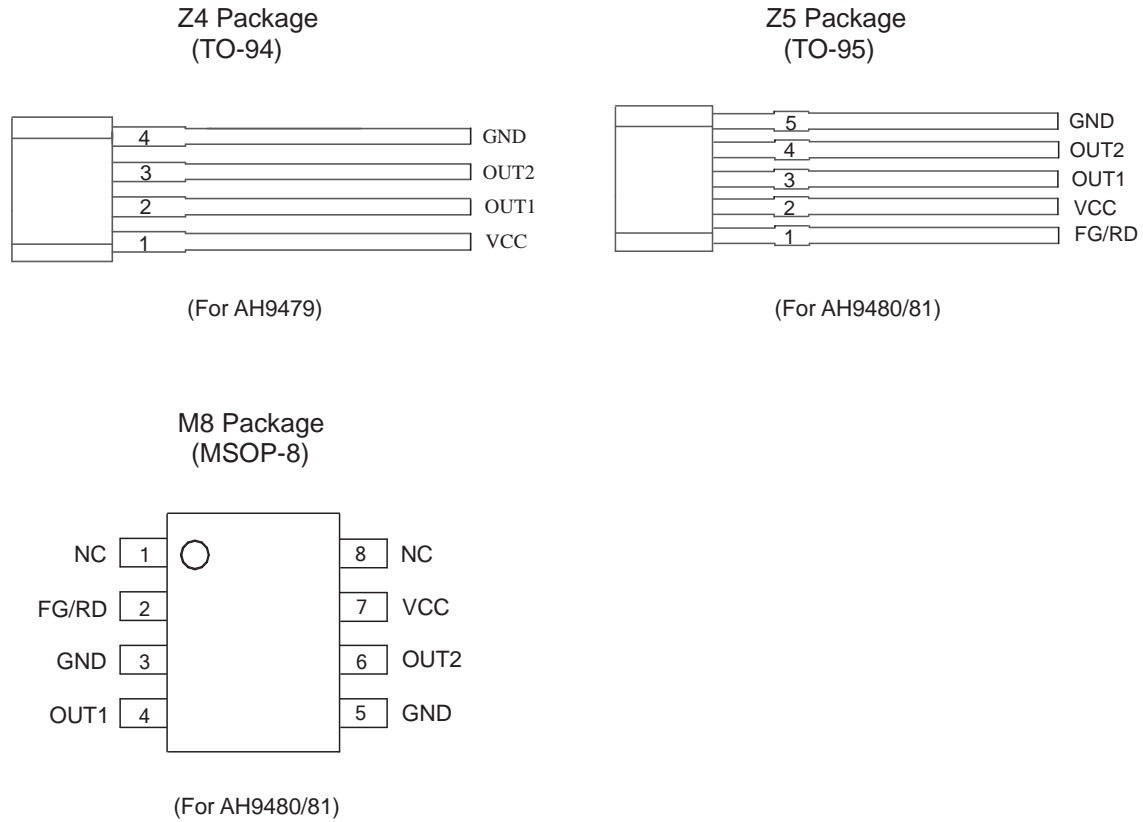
Z4 Package
(TO-94)

4 GND
3 OUT2
2 OUT1
1 VCC

(For AH9479)

Z5 Package
(TO-95)

5 GND
4 OUT2
3 OUT1
2 VCC
1 FG/RD

(For AH9480/81)

M8 Package
(MSOP-8)

NC 1
FG/RD 2
GND 3
OUT1 4

8 NC
7 VCC
6 OUT2
5 GND

(For AH9480/81)